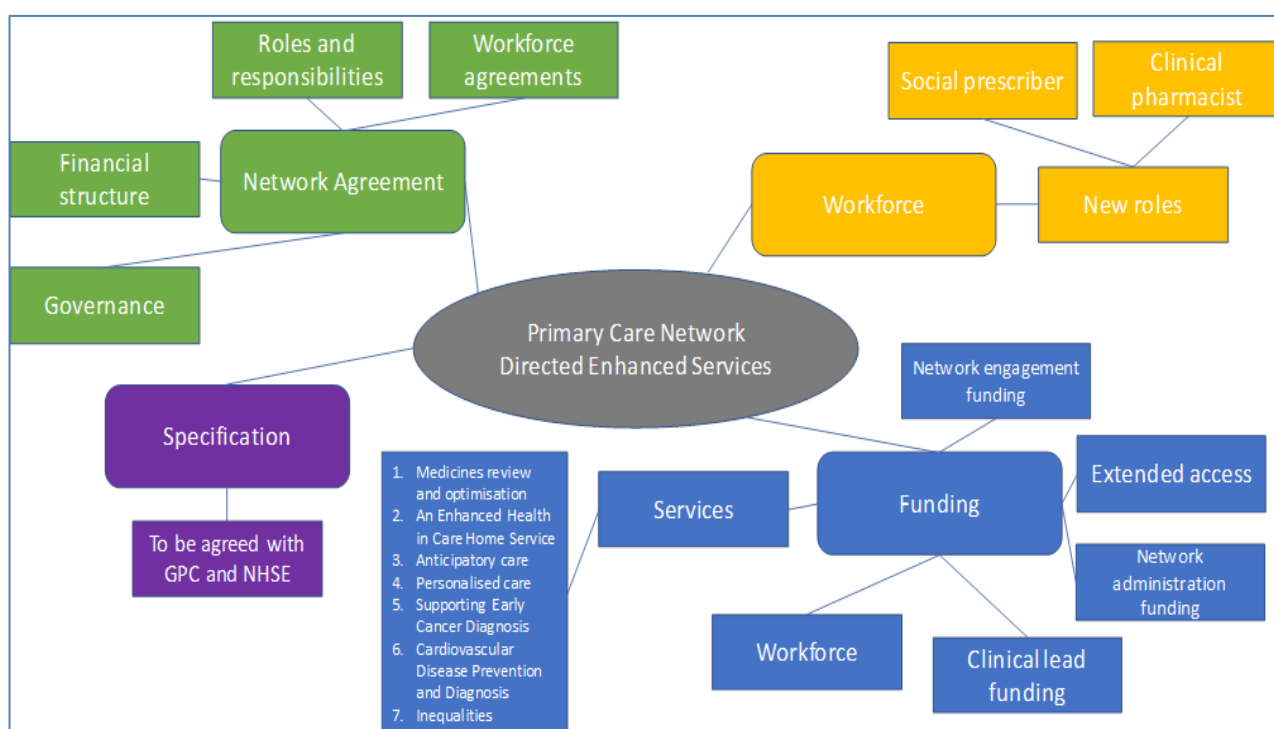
Roles and responsibilities

Workforce agreements

Financial structure

Network Agreement

Governance

Social prescriber

Clinical pharmacist

Workforce

New roles

Primary Care Network Directed Enhanced Services

Specification

To be agreed with GPC and NHSE

Network engagement funding

1. Medicines review and optimisation
2. An Enhanced Health in Care Home Service
3. Anticipatory care
4. Personalised care
5. Supporting Early Cancer Diagnosis
6. Cardiovascular Disease Prevention and Diagnosis
7. Inequalities

Services

Funding

Extended access

Network administration funding

Workforce

Clinical lead funding